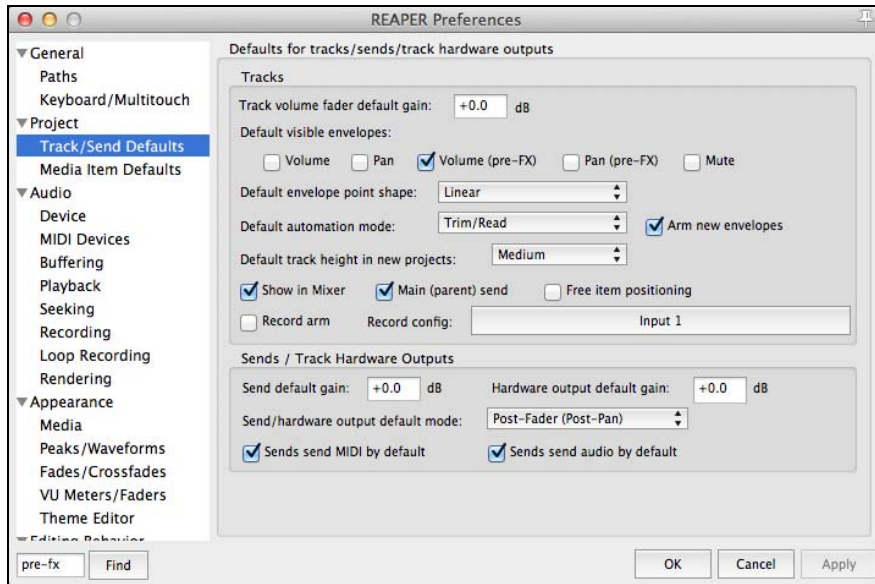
REAPER Preferences

General
Paths
Keyboard/Multitouch
Project
Track/Send Defaults
Media Item Defaults
Audio
Device
MIDI Devices
Buffering
Playback
Seeking
Recording
Loop Recording
Rendering
Appearance
Media
Peaks/Waveforms
Fades/Crossfades
VU Meters/Faders
Theme Editor
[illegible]

Defaults for tracks/sends/track hardware outputs

Tracks

Track volume fader default gain: +0.0 dB

Default visible envelopes:

Volume Pan Volume (pre-FX) Pan (pre-FX) Mute

Default envelope point shape: Linear

Default automation mode: Trim/Read Arm new envelopes

Default track height in new projects: Medium

Show in Mixer Main (parent) send Free item positioning

Record arm Record config: Input 1

Sends / Track Hardware Outputs

Send default gain: +0.0 dB Hardware output default gain: +0.0 dB

Send/hardware output default mode: Post-Fader (Post-Pan)

Sends send MIDI by default Sends send audio by default

pre-fx Find

OK Cancel Apply